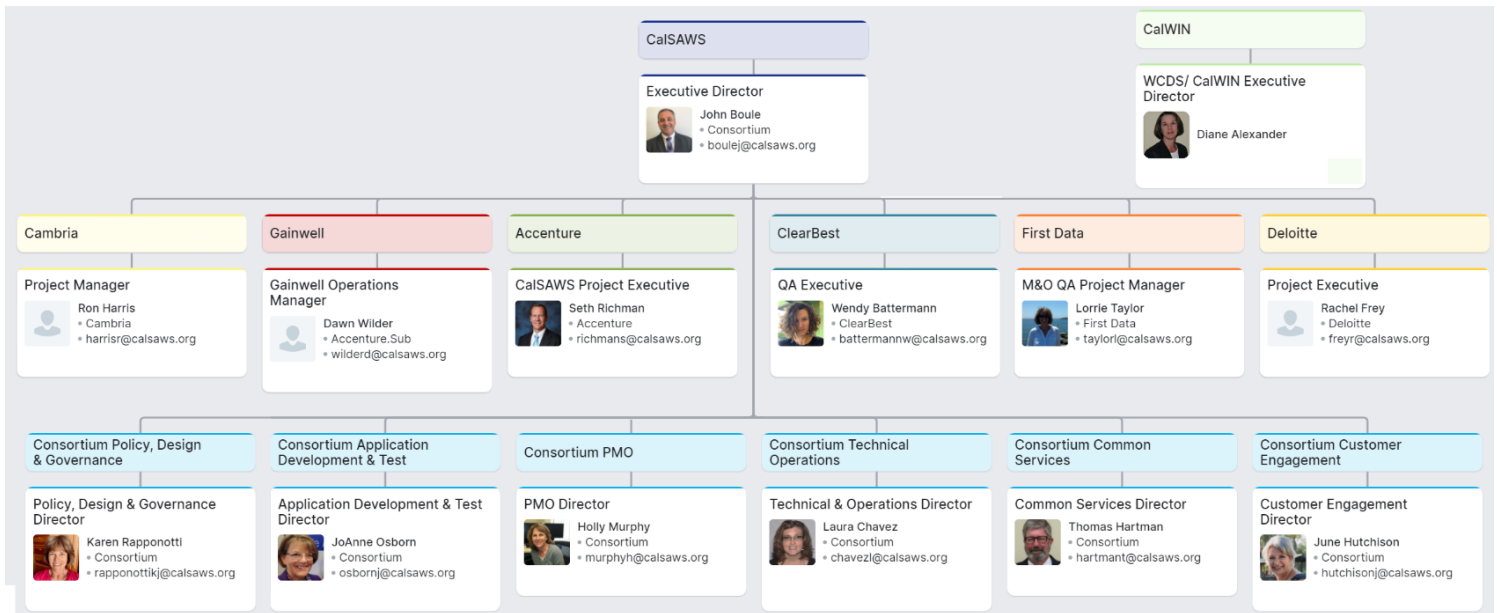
CalSAWS

Executive Director
John Boule
• Consortium
• boulej@calsaws.org

CalWIN

WCDS/ CalWIN Executive Director
Diane Alexander

Cambria

Project Manager
Ron Harris
• Cambria
• harrisr@calsaws.org

Gainwell

Gainwell Operations Manager
Dawn Wilder
• Accenture.Sub
• wilderd@calsaws.org

Accenture

CalSAWS Project Executive
Seth Richman
• Accenture
• richmans@calsaws.org

ClearBest

QA Executive
Wendy Battermann
• ClearBest
• battermannw@calsaws.org

First Data

M&O QA Project Manager
Lorrie Taylor
• First Data
• taylorl@calsaws.org

Deloitte

Project Executive
Rachel Frey
• Deloitte
• freyr@calsaws.org

Consortium Policy, Design & Governance

Policy, Design & Governance Director
Karen Rapponotti
• Consortium
• rapponottikj@calsaws.org

Consortium Application Development & Test

Application Development & Test Director
JoAnne Osborn
• Consortium
• osbornj@calsaws.org

Consortium PMO

PMO Director
Holly Murphy
• Consortium
• murphyh@calsaws.org

Consortium Technical Operations

Technical & Operations Director
Laura Chavez
• Consortium
• chavezl@calsaws.org

Consortium Common Services

Common Services Director
Thomas Hartman
• Consortium
• hartmant@calsaws.org

Consortium Customer Engagement

Customer Engagement Director
June Hutchison
• Consortium
• hutchisonj@calsaws.org